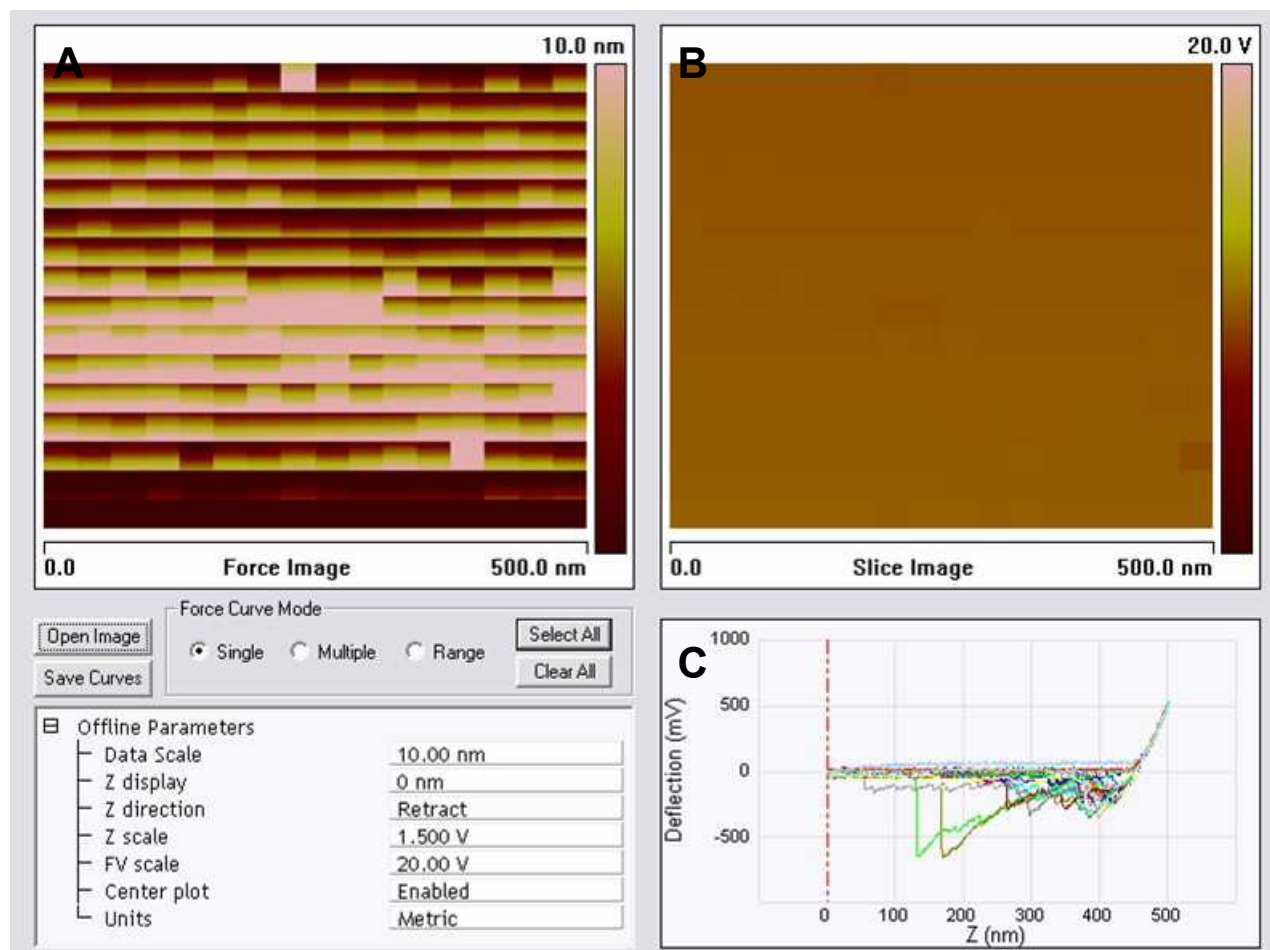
A

10.0 nm

0.0 Force Image 500.0 nm

B

20.0 V

0.0 Slice Image 500.0 nm

Open Image

Save Curves

Force Curve Mode

Single Multiple Range

Select All

Clear All

| Offline Parameters | |
|---|---|
| Data Scale | 10.00 nm |
| Z display | 0 nm |
| Z direction | Retract |
| Z scale | 1.500 V |
| FV scale | 20.00 V |
| Center plot | Enabled |
| Units | Metric |

C

1000

500

0

-500

Deflection (mV)

0 100 200 300 400 500

Z (nm)